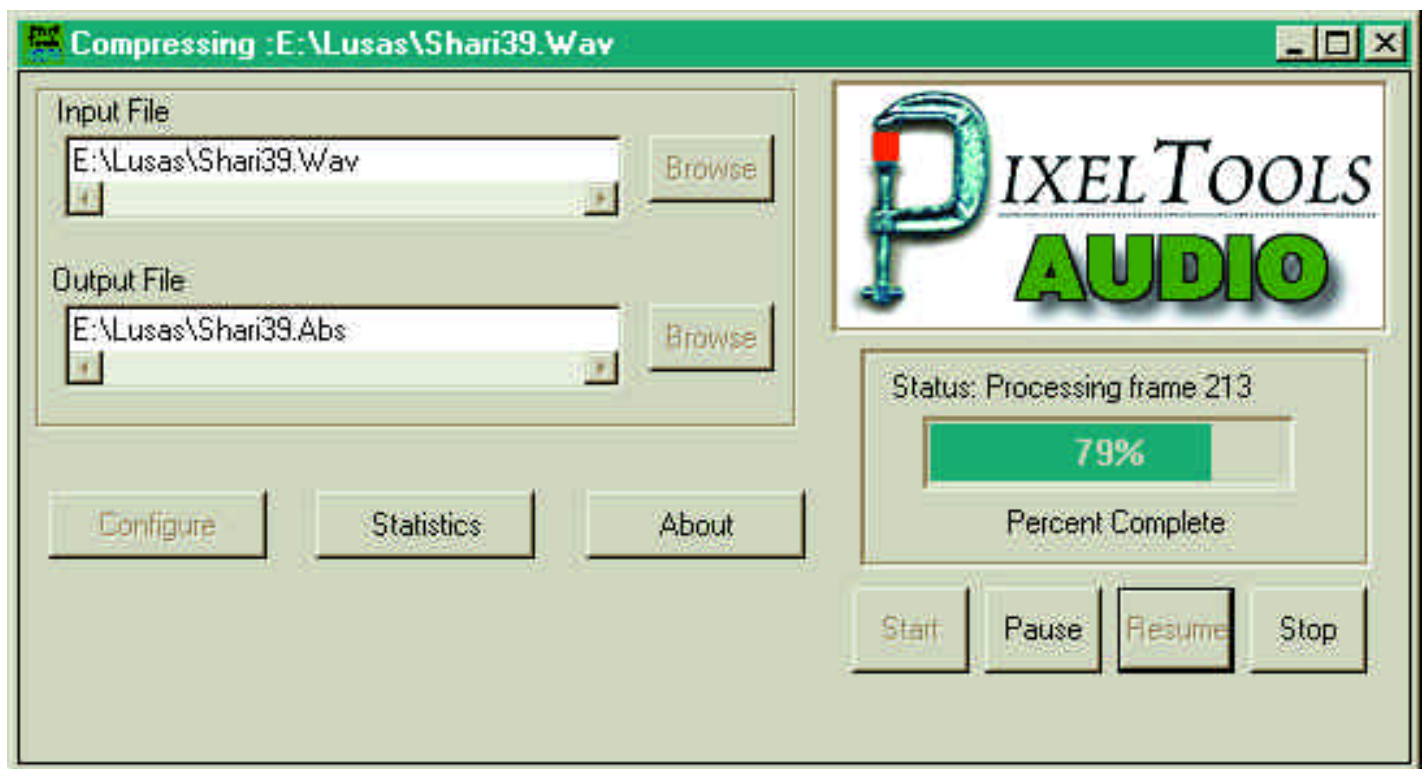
Compressing :E:\Lusas\Shari39.Wav

Input File
E:\Lusas\Shari39.Wav
Browse

Output File
E:\Lusas\Shari39.Abs
Browse

PIXELTOOLS
AUDIO

Status: Processing frame 213
79%
Percent Complete

Configure
Statistics
About

Start
Pause
Resume
Stop